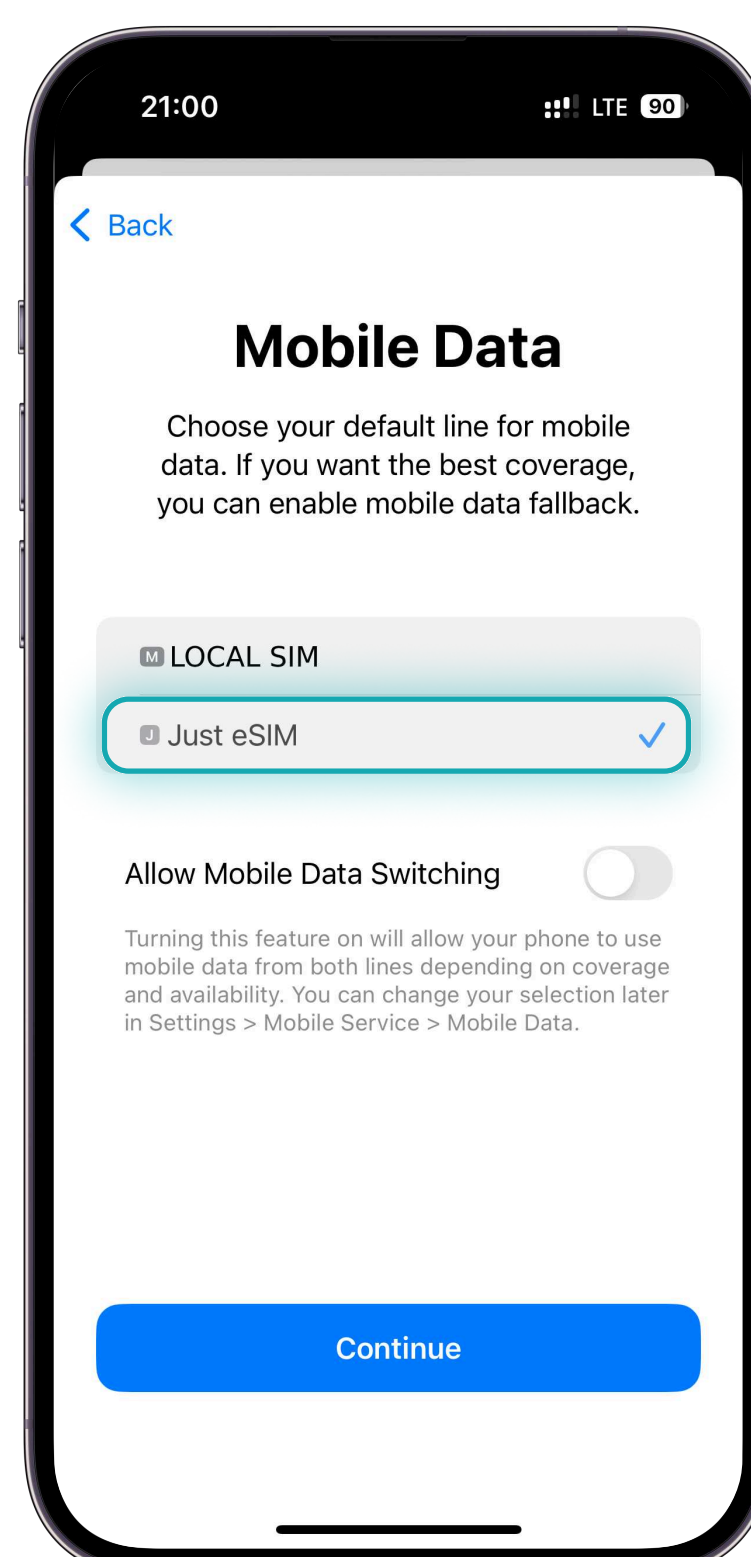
21:00

LTE 90

Back

Mobile Data

Choose your default line for mobile data. If you want the best coverage, you can enable mobile data fallback.

M LOCAL SIM

J Just eSIM

Allow Mobile Data Switching

Turning this feature on will allow your phone to use mobile data from both lines depending on coverage and availability. You can change your selection later in Settings > Mobile Service > Mobile Data.

Continue